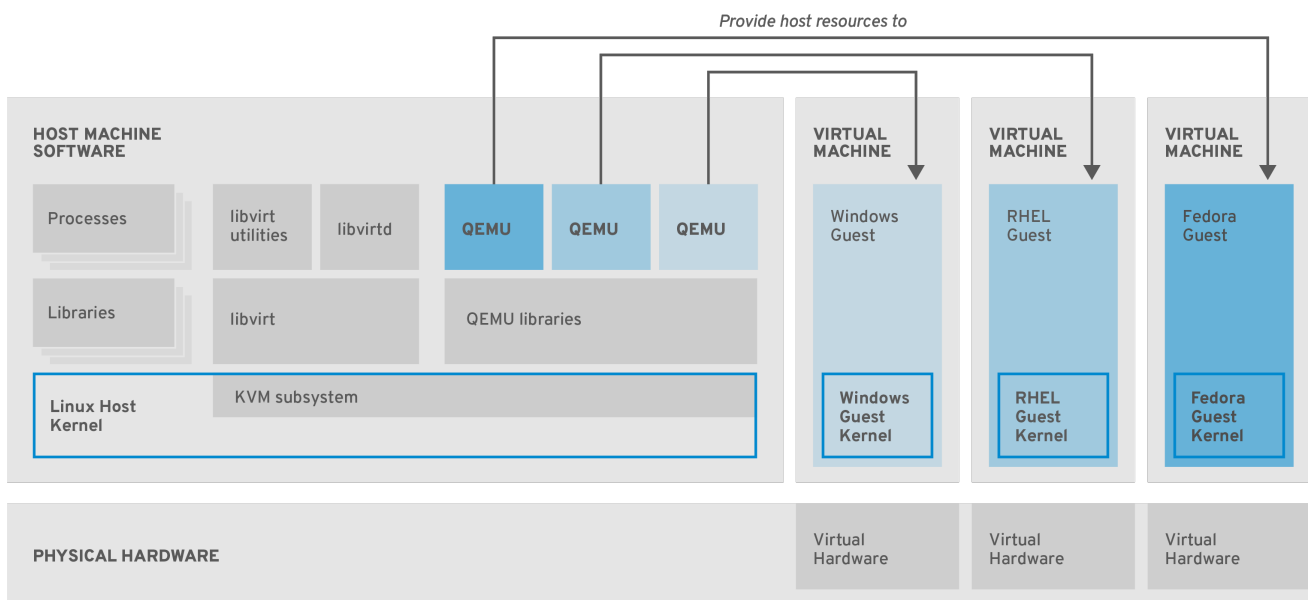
Provide host resources to

HOST MACHINE SOFTWARE

Processes

libvirt utilities

libvirtd

QEMU

QEMU

QEMU

Libraries

libvirt

QEMU libraries

Linux Host Kernel

KVM subsystem

VIRTUAL MACHINE

Windows Guest

Windows Guest Kernel

VIRTUAL MACHINE

RHEL Guest

RHEL Guest Kernel

VIRTUAL MACHINE

Fedora Guest

Fedora Guest Kernel

PHYSICAL HARDWARE

Virtual Hardware

Virtual Hardware

Virtual Hardware